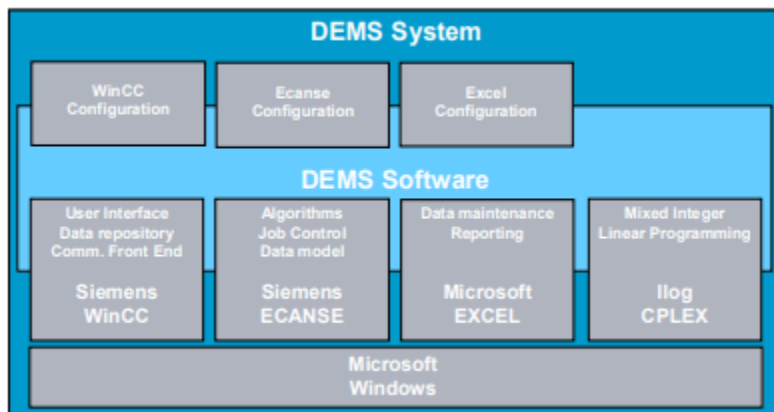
DEMS System

WinCC Configuration

Ecanse Configuration

Excel Configuration

DEMS Software

User Interface
Data repository
Comm. Front End

Siemens WinCC

Algorithms
Job Control
Data model

Siemens ECANSE

Data maintenance
Reporting

Microsoft EXCEL

Mixed Integer
Linear Programming

Ilog CPLEX

Microsoft Windows